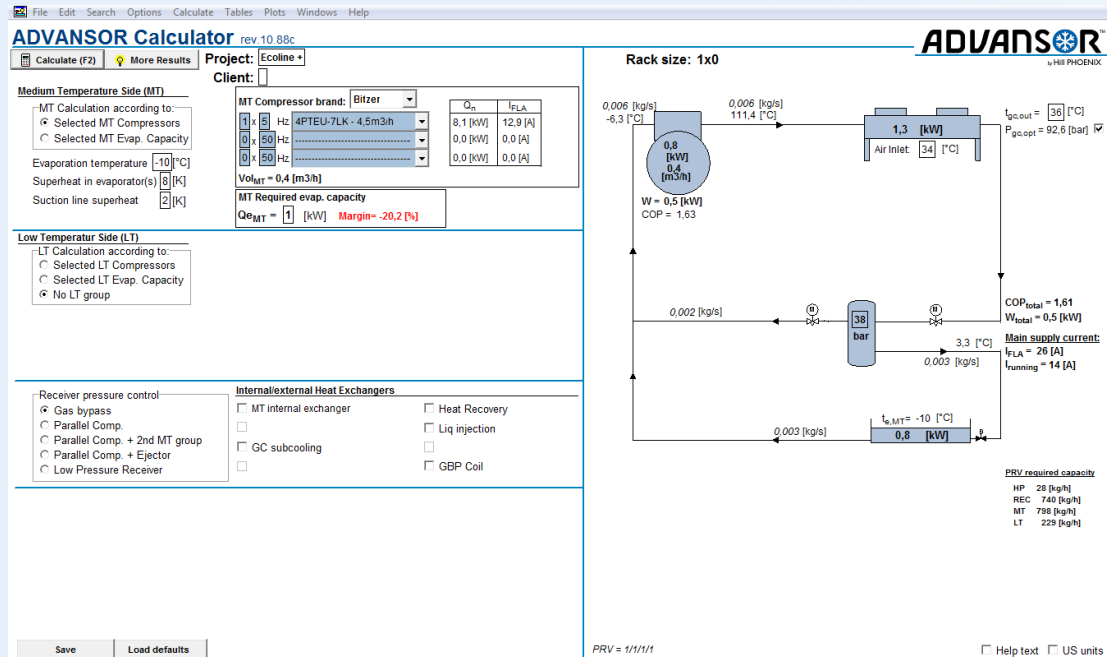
File Edit Search Options Calculate Tables Plots Windows Help

ADVANSOR Calculator rev 10.88c

ADVANSOR by Hill PHOENIX

Calculate (F2) More Results

Project: Ecoline +
Client:

Rack size: 1x0

Medium Temperature Side (MT)
MT Calculation according to:
Selected MT Compressors
Selected MT Evap. Capacity

Evaporation temperature -10 [°C]
Superheat in evaporator(s) 8 [K]
Suction line superheat 2 [K]

MT Compressor brand: Bitzer

| | | $Q_n$ | $I_{FLA}$ |
|---|---|---|---|
| 1 x 5 Hz | 4PTEU-7LK - 4,5m3/h | 8,1 [kW] | 12,9 [A] |
| 0 x 50 Hz | ---------------------- | 0,0 [kW] | 0,0 [A] |
| 0 x 50 Hz | ---------------------- | 0,0 [kW] | 0,0 [A] |

$Vol_{MT}$ = 0,4 [m3/h]

MT Required evap. capacity
$Qe_{MT}$ = 1 [kW] Margin= -20,2 [%]

Low Temperatur Side (LT)
LT Calculation according to:
Selected LT Compressors
Selected LT Evap. Capacity
No LT group

Receiver pressure control
Gas bypass
Parallel Comp.
Parallel Comp. + 2nd MT group
Parallel Comp. + Ejector
Low Pressure Receiver

Internal/external Heat Exchangers
MT internal exchanger
GC subcooling
Heat Recovery
Liq injection
GBP Coil

0,006 [kg/s]
-6,3 [°C]
0,006 [kg/s]
111,4 [°C]
0,8 [kW] 0,4 [m3/h]
W = 0,5 [kW]
COP = 1,63
1,3 [kW]
Air Inlet: 34 [°C]
$t_{gc,out}$ = 36 [°C]
$P_{gc,opt}$ = 92,6 [bar]

0,002 [kg/s]
38 bar
3,3 [°C]
0,003 [kg/s]

$COP_{total}$ = 1,61
$W_{total}$ = 0,5 [kW]
Main supply current:
$I_{FLA}$ = 26 [A]
$I_{running}$ = 14 [A]

0,003 [kg/s]
$t_{e,MT}$ = -10 [°C]
0,8 [kW]

PRV required capacity
HP 28 [kg/h]
REC 740 [kg/h]
MT 798 [kg/h]
LT 229 [kg/h]

Save Load defaults

PRV = 1/1/1/1

Help text US units